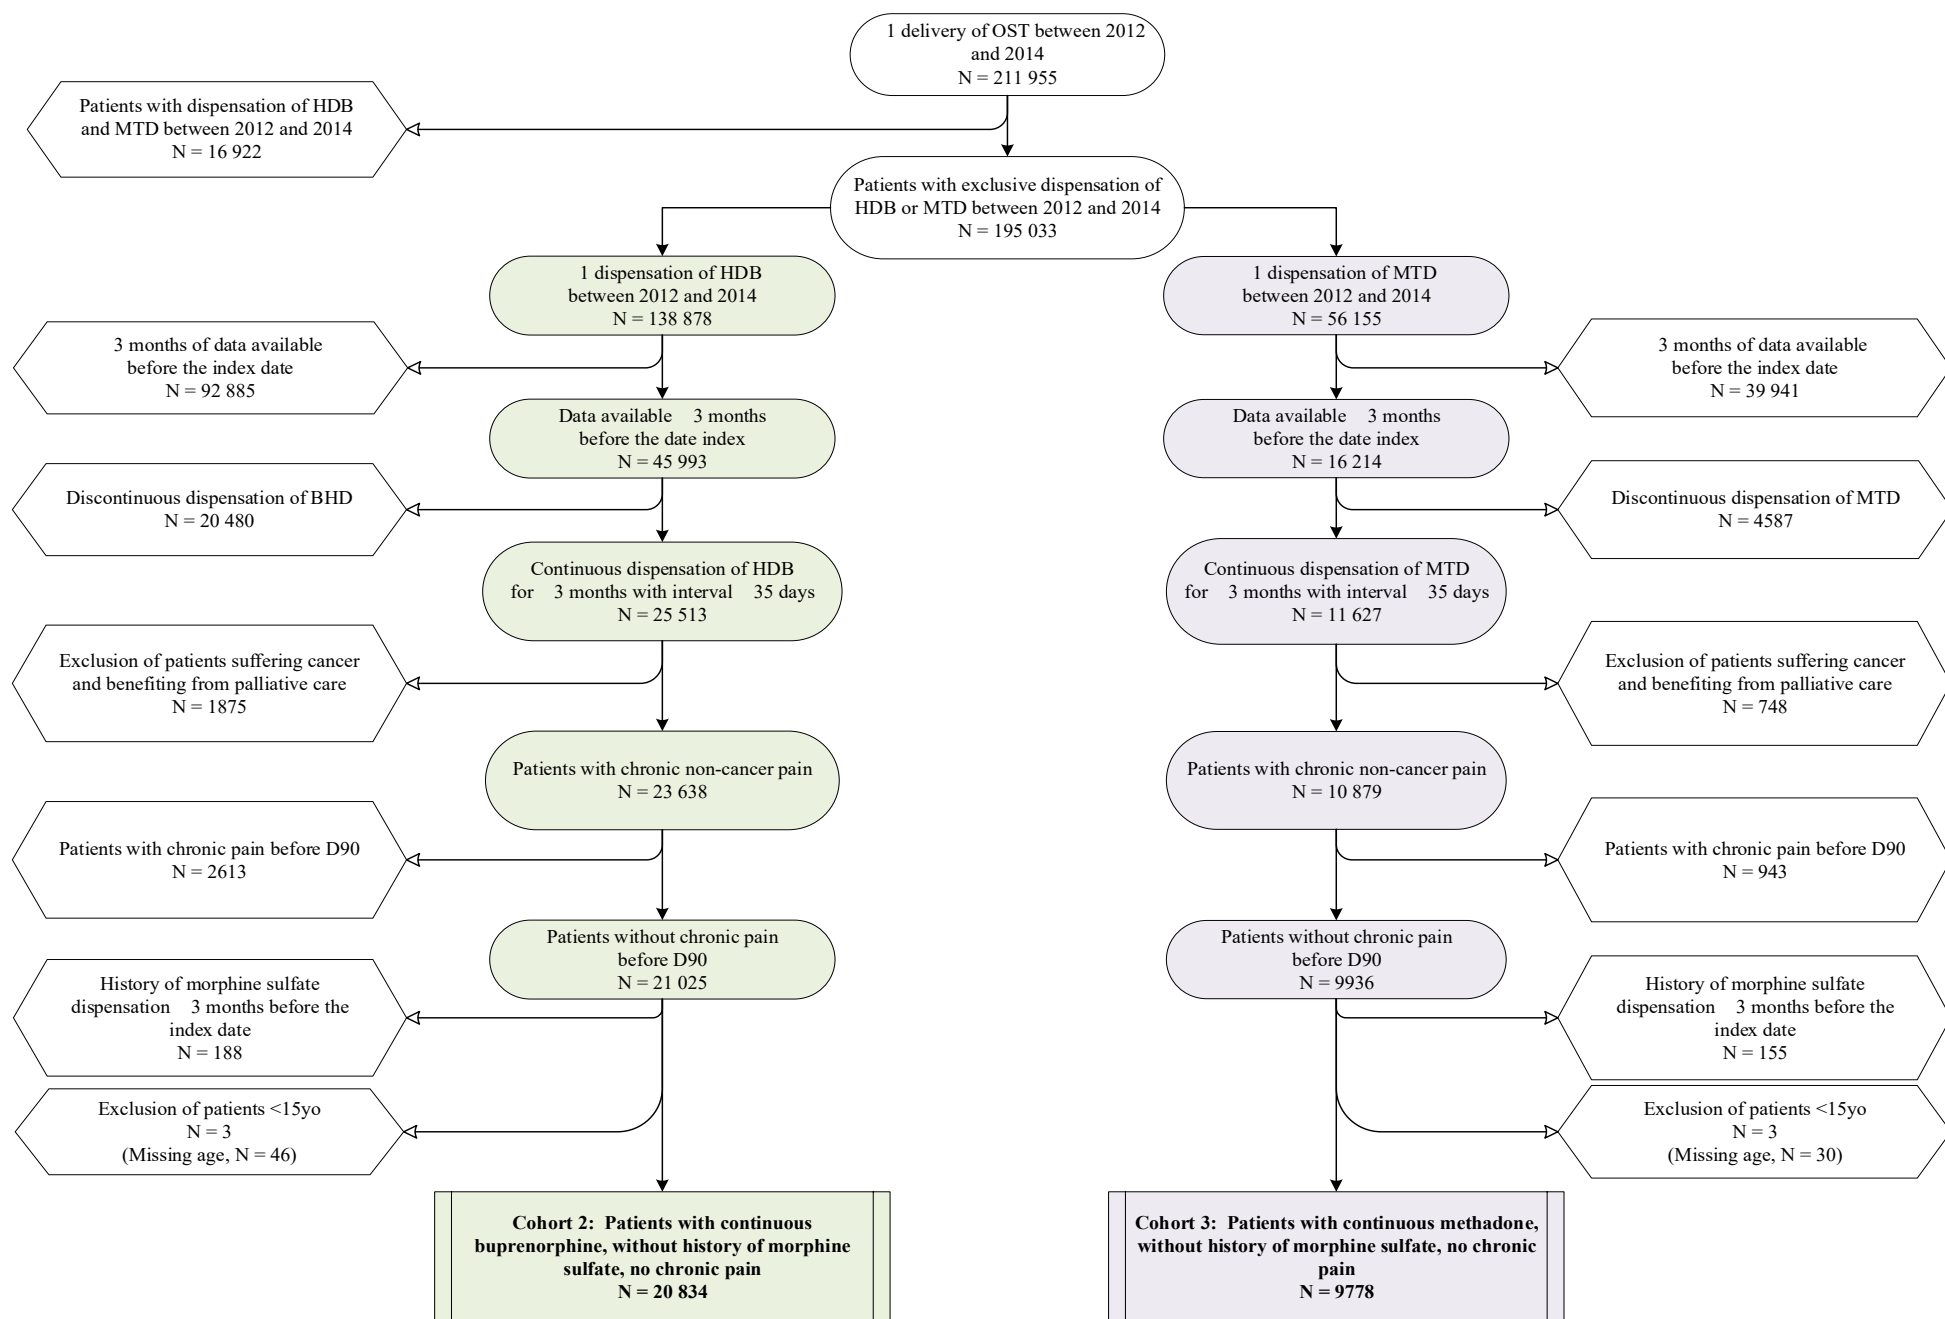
1 delivery of OST between 2012 and 2014
N = 211 955

Patients with dispensation of HDB and MTD between 2012 and 2014
N = 16 922

Patients with exclusive dispensation of HDB or MTD between 2012 and 2014
N = 195 033

1 dispensation of HDB between 2012 and 2014
N = 138 878

3 months of data available before the index date
N = 92 885

Data available 3 months before the date index
N = 45 993

Discontinuous dispensation of BHD
N = 20 480

Continuous dispensation of HDB for 3 months with interval 35 days
N = 25 513

Exclusion of patients suffering cancer and benefiting from palliative care
N = 1875

Patients with chronic non-cancer pain
N = 23 638

Patients with chronic pain before D90
N = 2613

Patients without chronic pain before D90
N = 21 025

History of morphine sulfate dispensation 3 months before the index date
N = 188

Exclusion of patients <15yo
N = 3
(Missing age, N = 46)

**Cohort 2: Patients with continuous buprenorphine, without history of morphine sulfate, no chronic pain**
**N = 20 834**

1 dispensation of MTD between 2012 and 2014
N = 56 155

3 months of data available before the index date
N = 39 941

Data available 3 months before the date index
N = 16 214

Discontinuous dispensation of MTD
N = 4587

Continuous dispensation of MTD for 3 months with interval 35 days
N = 11 627

Exclusion of patients suffering cancer and benefiting from palliative care
N = 748

Patients with chronic non-cancer pain
N = 10 879

Patients with chronic pain before D90
N = 943

Patients without chronic pain before D90
N = 9936

History of morphine sulfate dispensation 3 months before the index date
N = 155

Exclusion of patients <15yo
N = 3
(Missing age, N = 30)

**Cohort 3: Patients with continuous methadone, without history of morphine sulfate, no chronic pain**
**N = 9778**